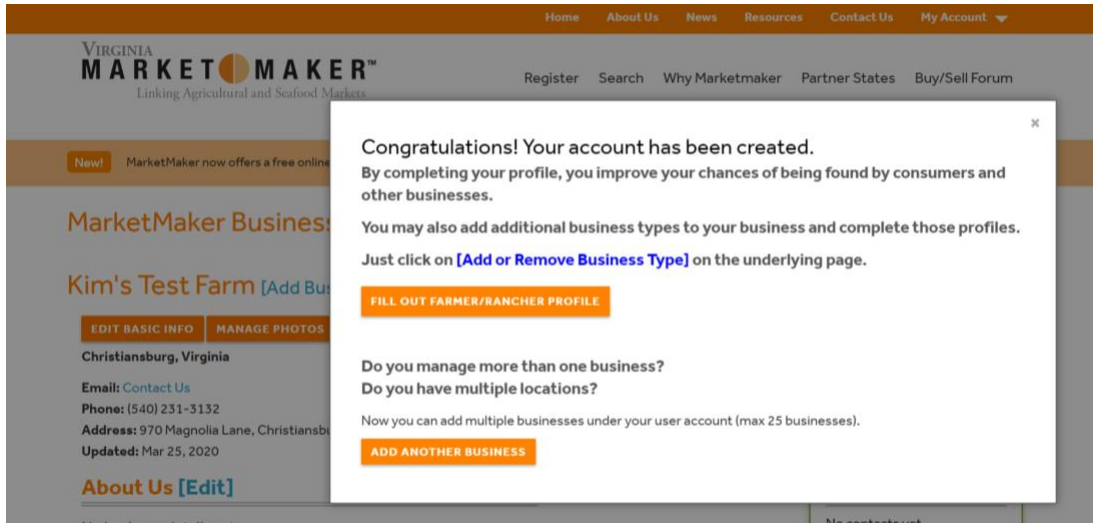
Home About Us News Resources Contact Us My Account

VIRGINIA MARKETMAKER™ Linking Agricultural and Seafood Markets

Register Search Why Marketmaker Partner States Buy/Sell Forum

New! MarketMaker now offers a free online

MarketMaker Business

Kim's Test Farm [Add Bu

EDIT BASIC INFO MANAGE PHOTOS

Christiansburg, Virginia

Email: Contact Us
Phone: (540) 231-3132
Address: 970 Magnolia Lane, Christiansb
Updated: Mar 25, 2020

About Us [Edit]

×

Congratulations! Your account has been created.

By completing your profile, you improve your chances of being found by consumers and other businesses.

You may also add additional business types to your business and complete those profiles.

Just click on [Add or Remove Business Type] on the underlying page.

FILL OUT FARMER/RANCHER PROFILE

Do you manage more than one business?
Do you have multiple locations?

Now you can add multiple businesses under your user account (max 25 businesses).

ADD ANOTHER BUSINESS

No contacts yet